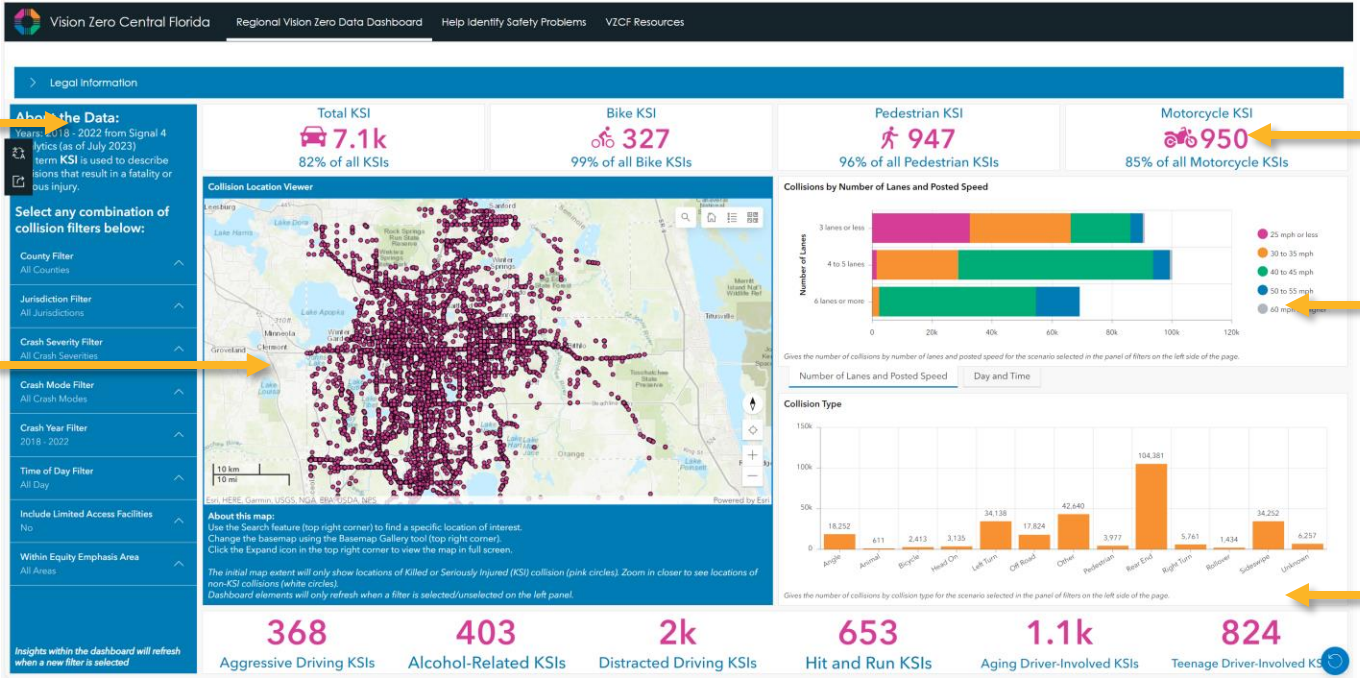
Vision Zero Central Florida   Regional Vision Zero Data Dashboard   Help Identify Safety Problems   VZCF Resources

Legal Information

About the Data:
Years: 2018 - 2022 from Signal 4 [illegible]lytics (as of July 2023)
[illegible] term KSI is used to describe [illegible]isions that result in a fatality or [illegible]ous injury.

Select any combination of collision filters below:

County Filter
All Counties

Jurisdiction Filter
All Jurisdictions

Crash Severity Filter
All Crash Severities

Crash Mode Filter
All Crash Modes

Crash Year Filter
2018 - 2022

Time of Day Filter
All Day

Include Limited Access Facilities
No

Within Equity Emphasis Area
All Areas

Insights within the dashboard will refresh when a new filter is selected

Total KSI
7.1k
82% of all KSIs

Bike KSI
327
99% of all Bike KSIs

Pedestrian KSI
947
96% of all Pedestrian KSIs

Motorcycle KSI
950
85% of all Motorcycle KSIs

Collision Location Viewer

Leesburg   Rock Springs Run State Reserve   Sanford   Lake Apopka   Merritt Island National Wildlife Refuge   Minneola   Winter Garden   Titusville   Groveland   Tosohatchee State Preserve   Orange

10 km
10 mi

Esri, HERE, Garmin, USGS, NGA, EPA, USDA, NPS   Powered by Esri

About this map:
Use the Search feature (top right corner) to find a specific location of interest.
Change the basemap using the Basemap Gallery tool (top right corner).
Click the Expand icon in the top right corner to view the map in full screen.

The initial map extent will only show locations of Killed or Seriously Injured (KSI) collision (pink circles). Zoom in closer to see locations of non-KSI collisions (white circles).
Dashboard elements will only refresh when a filter is selected/unselected on the left panel.

Collisions by Number of Lanes and Posted Speed

Number of Lanes
3 lanes or less
4 to 5 lanes
6 lanes or more
0   20k   40k   60k   80k   100k   120k

25 mph or less
30 to 35 mph
40 to 45 mph
50 to 55 mph
60 mph or higher

Gives the number of collisions by number of lanes and posted speed for the scenario selected in the panel of filters on the left side of the page.

Number of Lanes and Posted Speed   Day and Time

Collision Type

150k
100k
50k
0

18,252   611   2,413   3,135   34,138   17,824   42,640   3,977   104,381   5,761   1,434   34,252   6,257

Angle   Animal   Bicycle   Head On   Left Turn   Off Road   Other   Pedestrian   Rear End   Right Turn   Rollover   Sideswipe   Unknown

Gives the number of collisions by collision type for the scenario selected in the panel of filters on the left side of the page.

368
Aggressive Driving KSIs

403
Alcohol-Related KSIs

2k
Distracted Driving KSIs

653
Hit and Run KSIs

1.1k
Aging Driver-Involved KSIs

824
Teenage Driver-Involved KS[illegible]